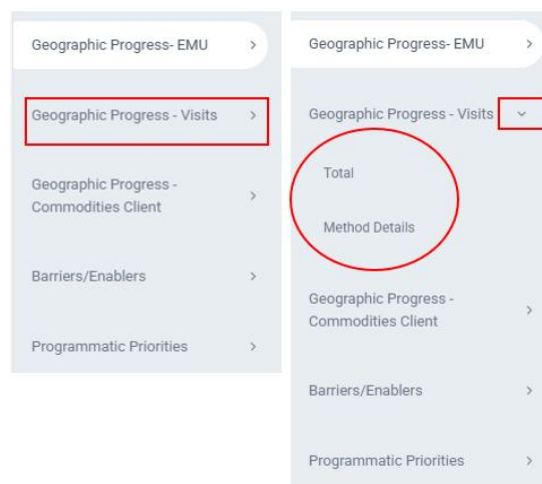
Geographic Progress- EMU >

Geographic Progress - Visits >

Geographic Progress - Commodities Client >

Barriers/Enablers >

Programmatic Priorities >

Geographic Progress- EMU >

Geographic Progress - Visits ˅

Total

Method Details

Geographic Progress - Commodities Client >

Barriers/Enablers >

Programmatic Priorities >